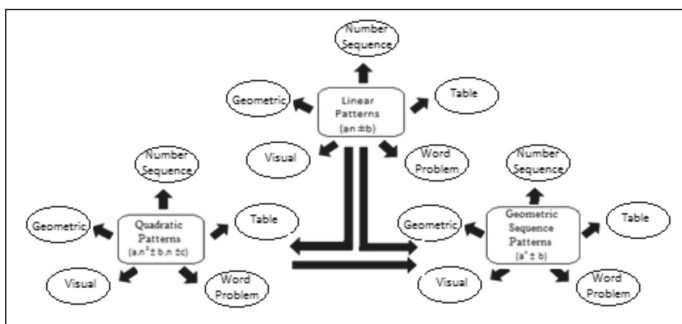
Number Sequence

Geometric

Linear Patterns (an ±b)

Table

Visual

Word Problem

Number Sequence

Geometric

Quadratic Patterns ($an^2 \pm bn \pm c$)

Table

Visual

Word Problem

Number Sequence

Geometric

Geometric Sequence Patterns ($a^n \pm b$)

Table

Visual

Word Problem